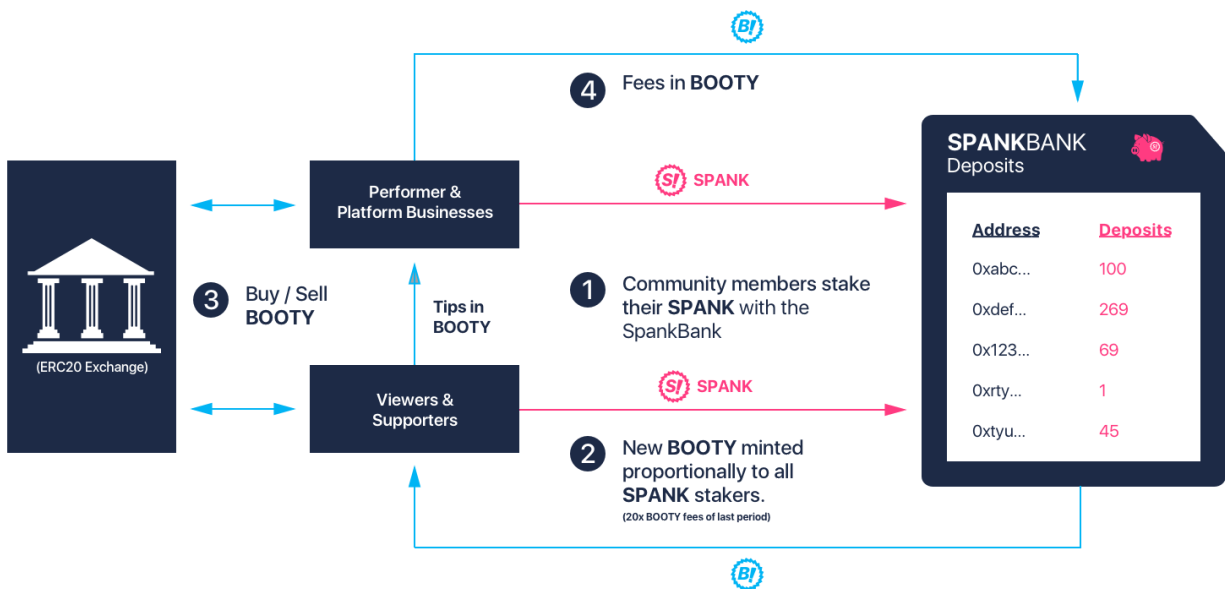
B!

4 Fees in BOOTY

SPANKBANK
Deposits

| Address | Deposits |
|---|---|
| 0xabc... | 100 |
| 0xdef... | 269 |
| 0x123... | 69 |
| 0xrty... | 1 |
| 0xtyu... | 45 |

(ERC20 Exchange)

Performer & Platform Businesses

S! SPANK

3 Buy / Sell BOOTY

Tips in BOOTY

1 Community members stake their SPANK with the SpankBank

Viewers & Supporters

S! SPANK

2 New BOOTY minted proportionally to all SPANK stakers.
(20x BOOTY fees of last period)

B!